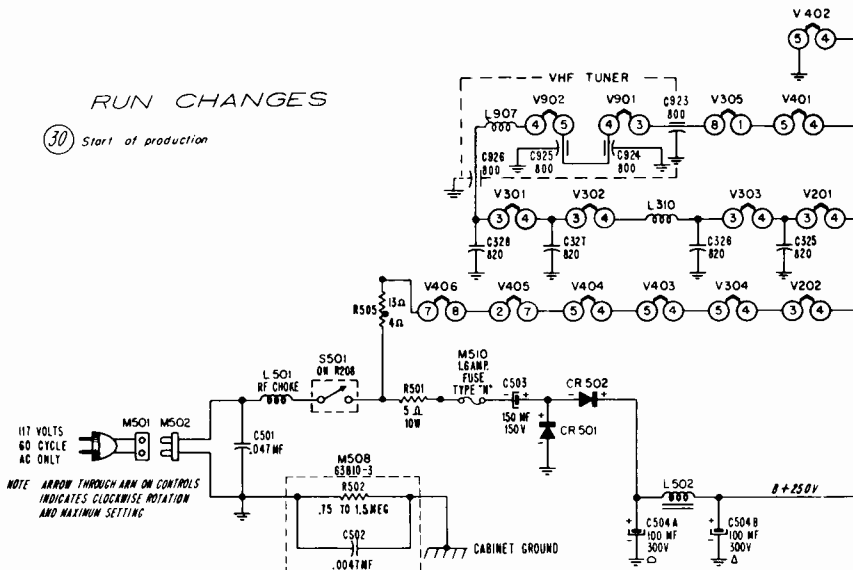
RUN CHANGES

(30) Start of production

VHF TUNER

V402
5 4

L907
V902
4 5
V901
4 3
C923
800
V305
8 1
V401
5 4

C926
800
C925
800
C924
800

V301
3 4
V302
3 4
L310
V303
3 4
V201
3 4

C328
820
C327
820
C326
820
C325
820

R505
13Ω
4Ω
V406
7 8
V405
2 7
V404
5 4
V403
5 4
V304
5 4
V202
3 4

L501
RF CHOKE
S501
ON R208
R501
5 Ω
10W
M510
1.6AMP.
FUSE
TYPE "N"
C503
150 MF
150V
CR502
CR501

117 VOLTS
60 CYCLE
AC ONLY
M501
M502
C501
.047MF

NOTE ARROW THROUGH ARM ON CONTROLS INDICATES CLOCKWISE ROTATION AND MAXIMUM SETTING

M508
63810-3
R502
.75 TO 1.5MEG
C502
.0047MF
CABINET GROUND

L502
B+250V
C504A
100 MF
300V
C504B
100 MF
300V